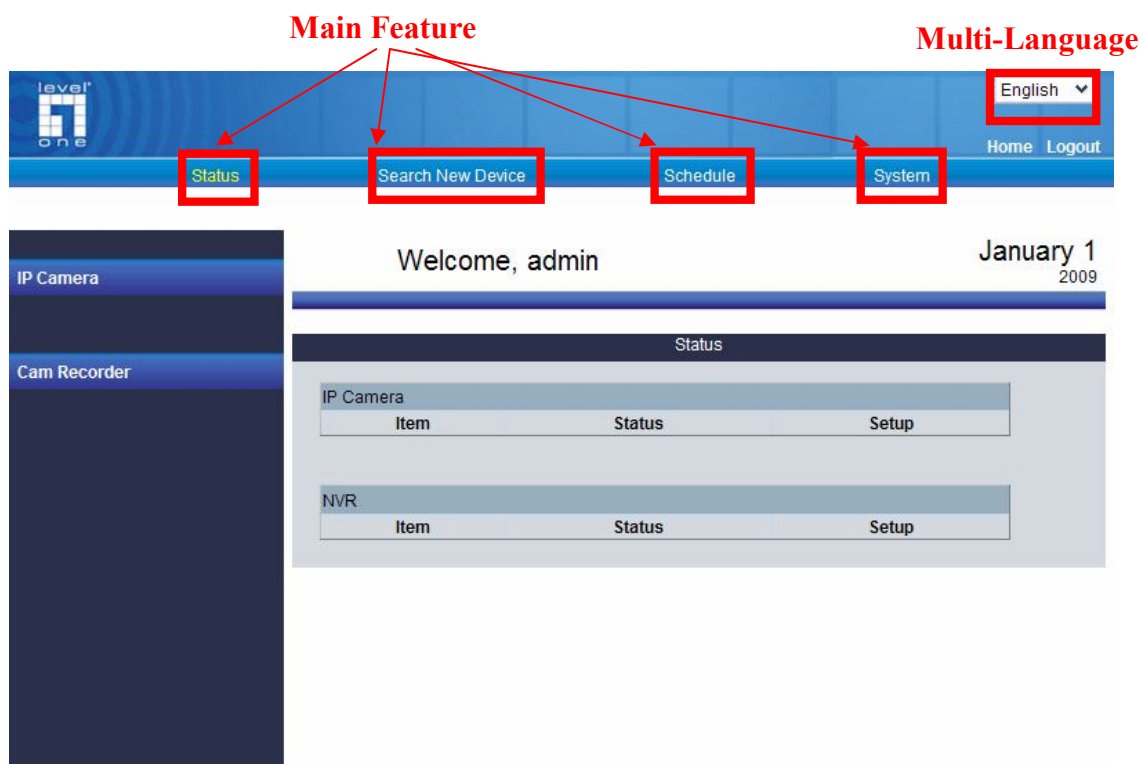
Main Feature

Multi-Language

level one

English

Home Logout

Status Search New Device Schedule System

IP Camera

Cam Recorder

Welcome, admin

January 1
2009

Status

IP Camera

| Item | Status | Setup |
|---|---|---|

NVR

| Item | Status | Setup |
|---|---|---|